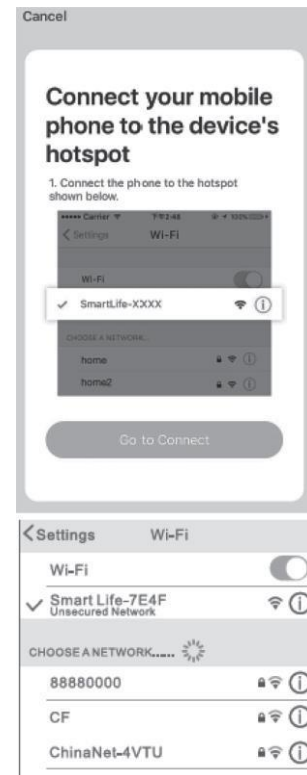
Cancel

Connect your mobile phone to the device's hotspot

1. Connect the phone to the hotspot shown below.

••••• Carrier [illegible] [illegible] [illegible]

< Settings Wi-Fi

Wi-Fi

✓ SmartLife-XXXX

CHOOSE A NETWORK...

home

home2

Go to Connect

< Settings Wi-Fi

Wi-Fi

✓ Smart Life-7E4F
Unsecured Network

CHOOSE A NETWORK......

88880000

CF

ChinaNet-4VTU